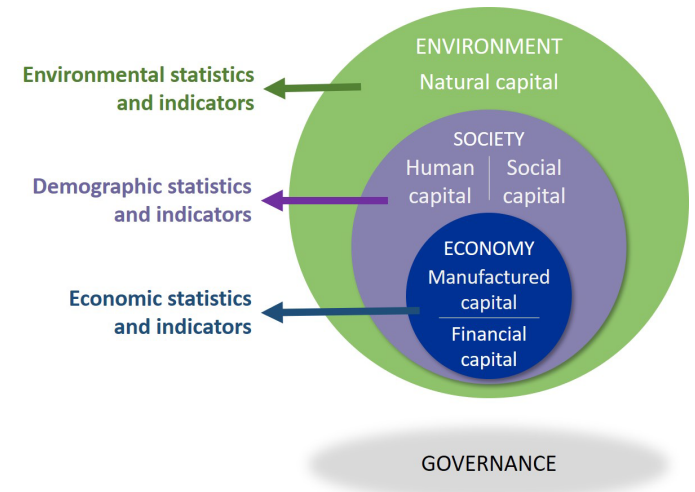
Environmental statistics and indicators

ENVIRONMENT
Natural capital

Demographic statistics and indicators

SOCIETY
Human capital
Social capital

Economic statistics and indicators

ECONOMY
Manufactured capital
Financial capital

GOVERNANCE